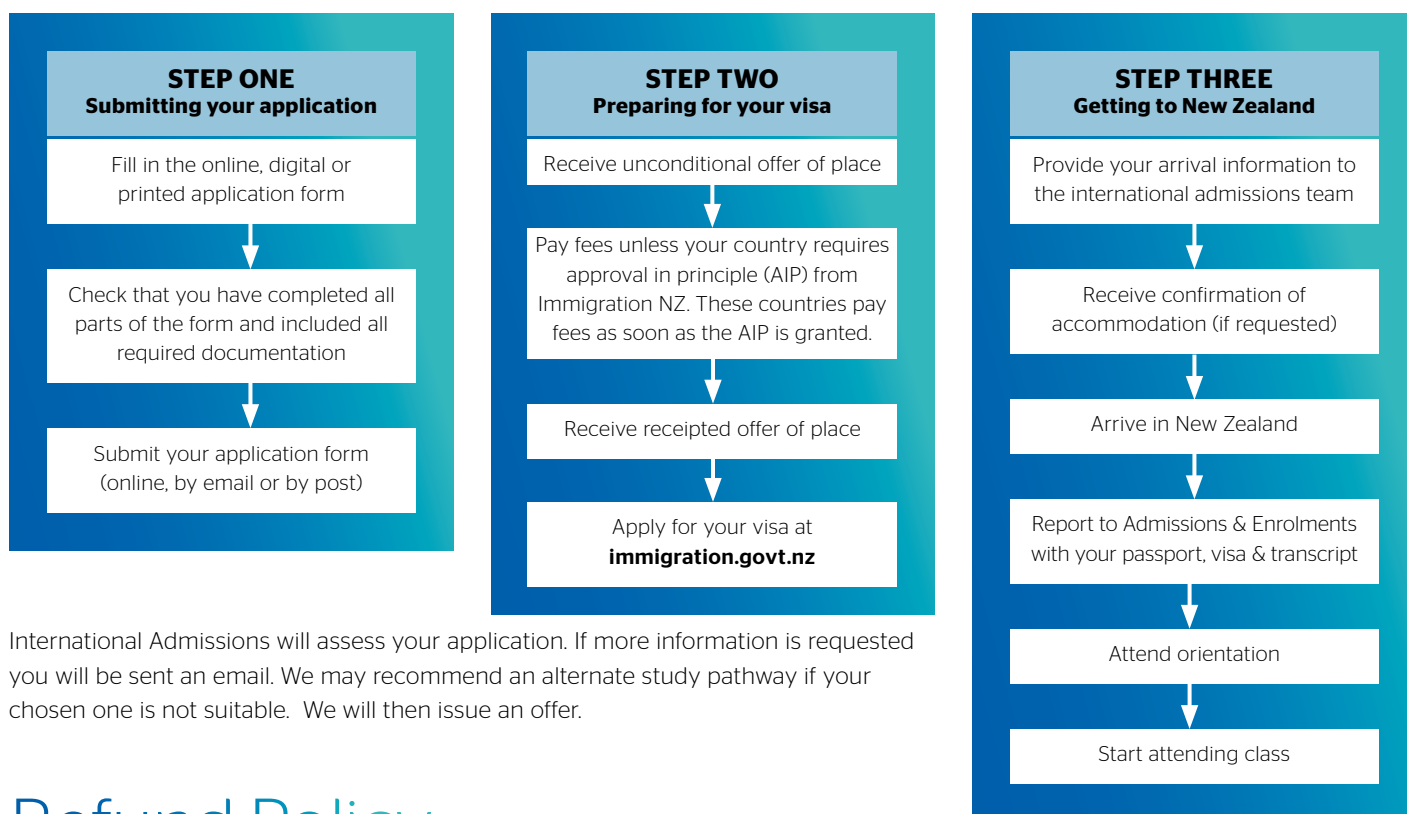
STEP ONE
Submitting your application

Fill in the online, digital or printed application form

Check that you have completed all parts of the form and included all required documentation

Submit your application form (online, by email or by post)

STEP TWO
Preparing for your visa

Receive unconditional offer of place

Pay fees unless your country requires approval in principle (AIP) from Immigration NZ. These countries pay fees as soon as the AIP is granted.

Receive receipted offer of place

Apply for your visa at **immigration.govt.nz**

STEP THREE
Getting to New Zealand

Provide your arrival information to the international admissions team

Receive confirmation of accommodation (if requested)

Arrive in New Zealand

Report to Admissions & Enrolments with your passport, visa & transcript

Attend orientation

Start attending class

International Admissions will assess your application. If more information is requested you will be sent an email. We may recommend an alternate study pathway if your chosen one is not suitable. We will then issue an offer.

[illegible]